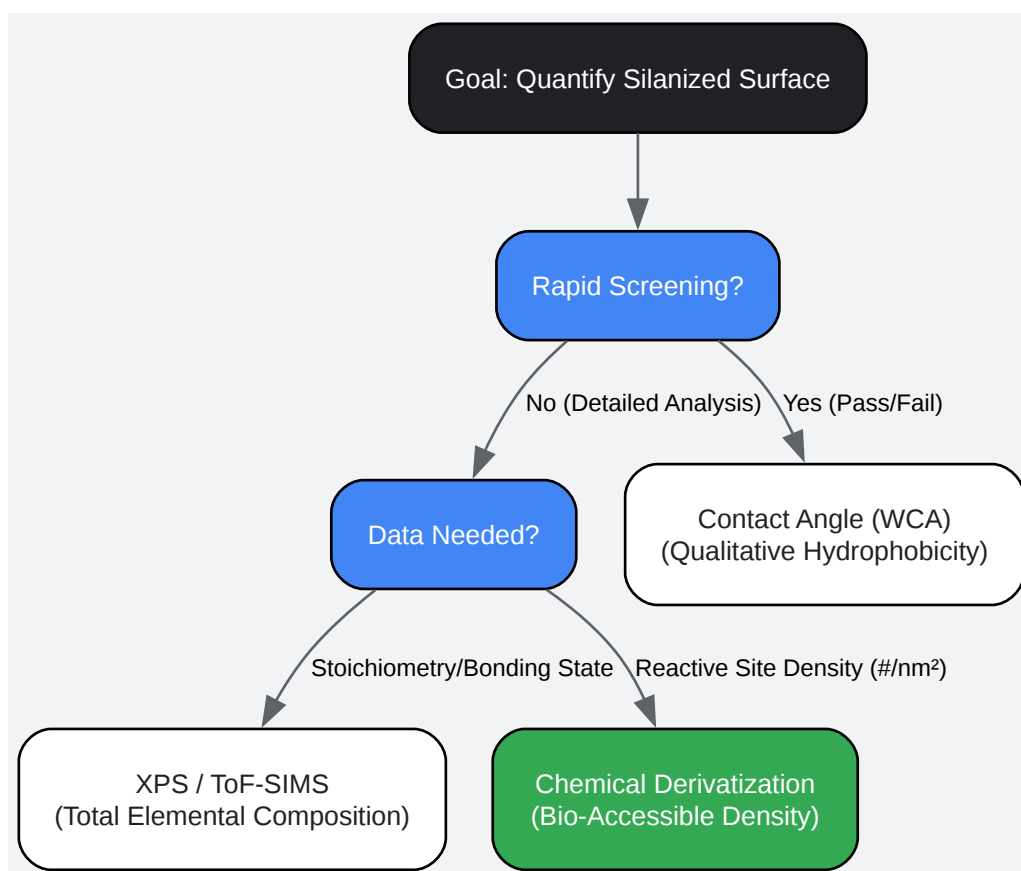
Goal: Quantify Silanized Surface

Rapid Screening?

No (Detailed Analysis)

Yes (Pass/Fail)

Data Needed?

Contact Angle (WCA)
(Qualitative Hydrophobicity)

Stoichiometry/Bonding State

Reactive Site Density (#/nm²)

XPS / ToF-SIMS
(Total Elemental Composition)

Chemical Derivatization
(Bio-Accessible Density)